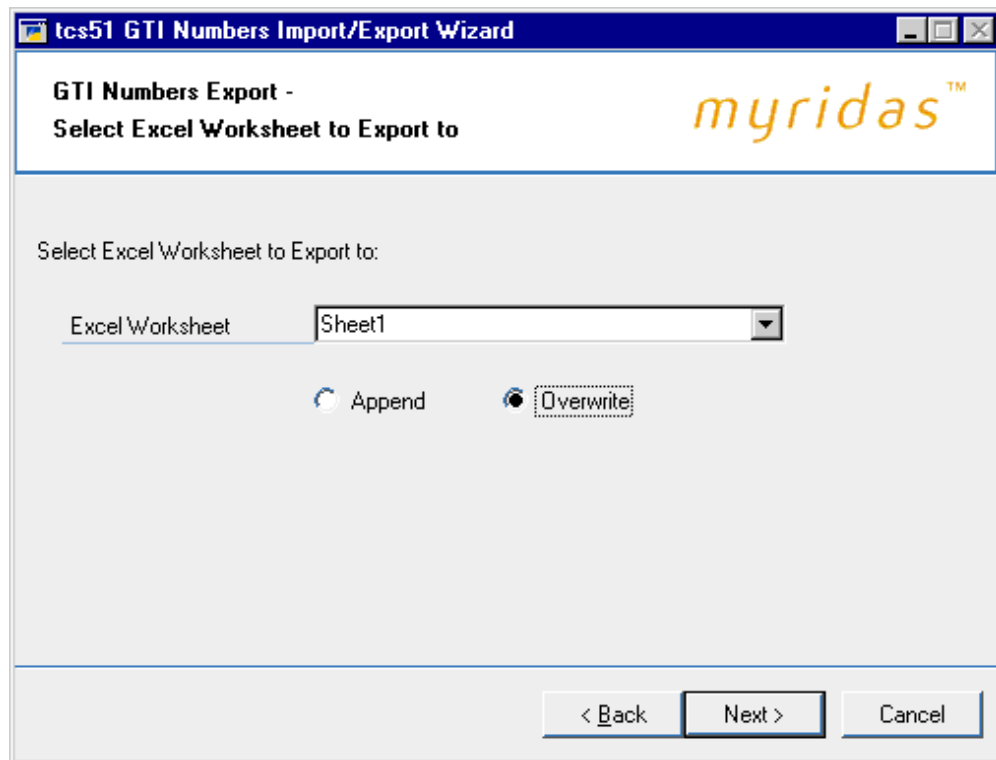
tcs51 GTI Numbers Import/Export Wizard

GTI Numbers Export -
Select Excel Worksheet to Export to

myridas™

Select Excel Worksheet to Export to:

Excel Worksheet
Sheet1

Append
Overwrite

< Back
Next >
Cancel